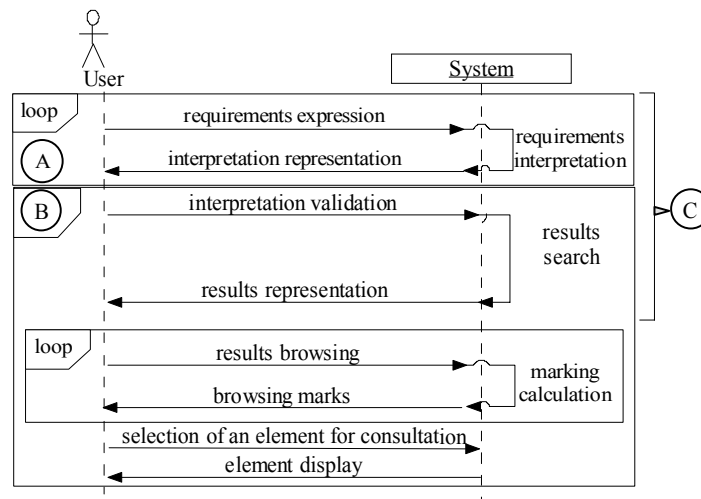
User

System

loop

requirements expression

requirements interpretation

A

interpretation representation

B

interpretation validation

C

results search

results representation

loop

results browsing

marking calculation

browsing marks

selection of an element for consultation

element display